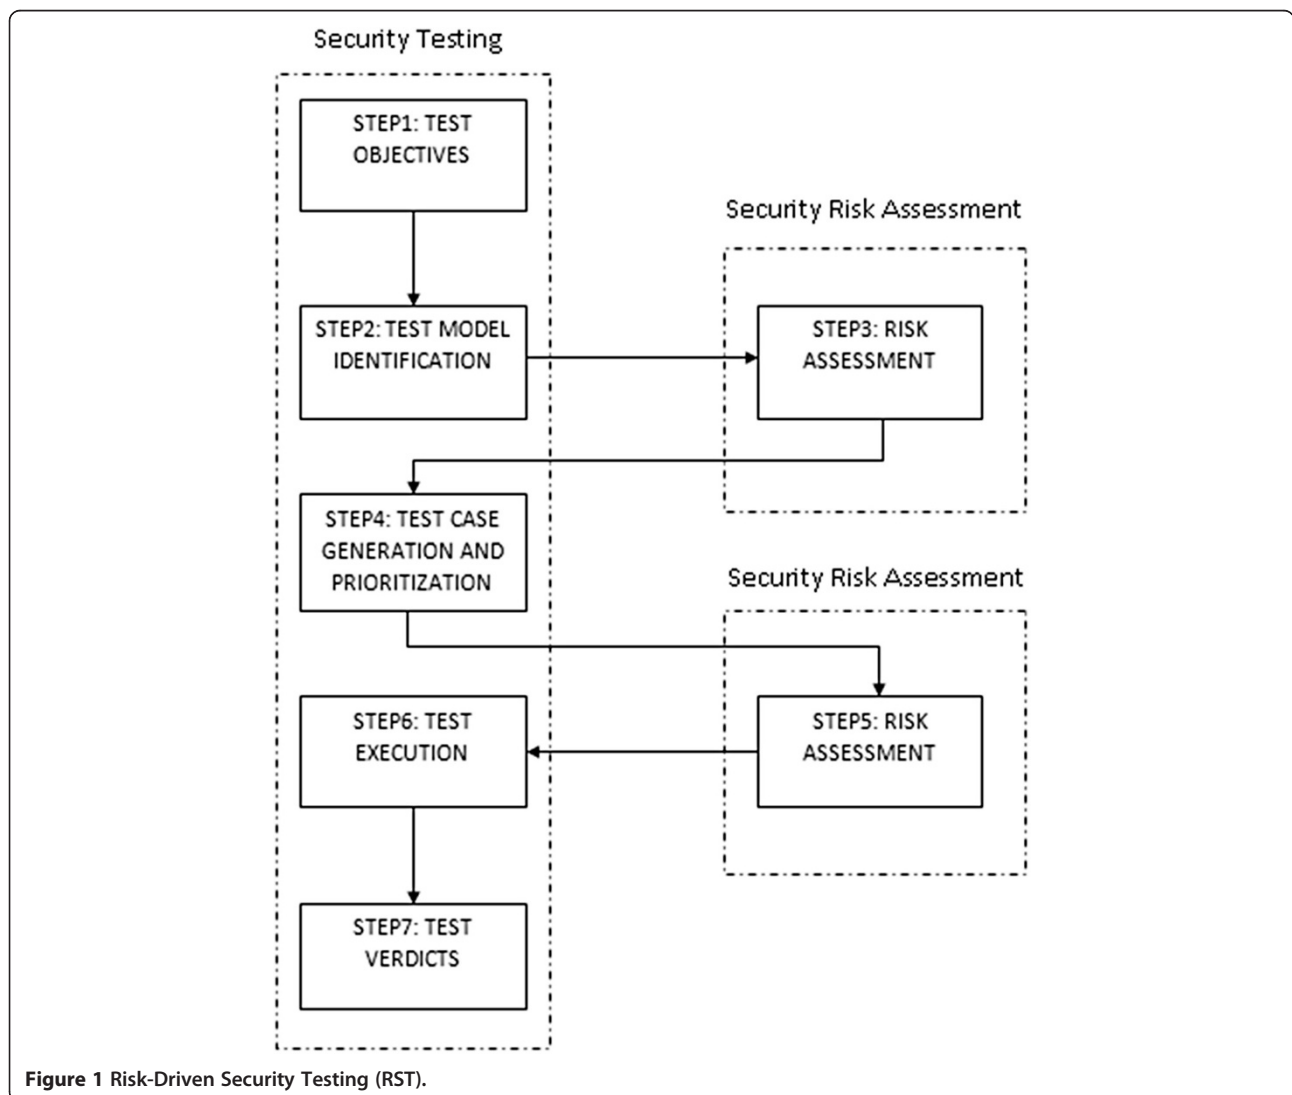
Security Testing

STEP1: TEST OBJECTIVES

STEP2: TEST MODEL IDENTIFICATION

Security Risk Assessment

STEP3: RISK ASSESSMENT

STEP4: TEST CASE GENERATION AND PRIORITIZATION

Security Risk Assessment

STEP5: RISK ASSESSMENT

STEP6: TEST EXECUTION

STEP7: TEST VERDICTS

Figure 1 Risk-Driven Security Testing (RST).